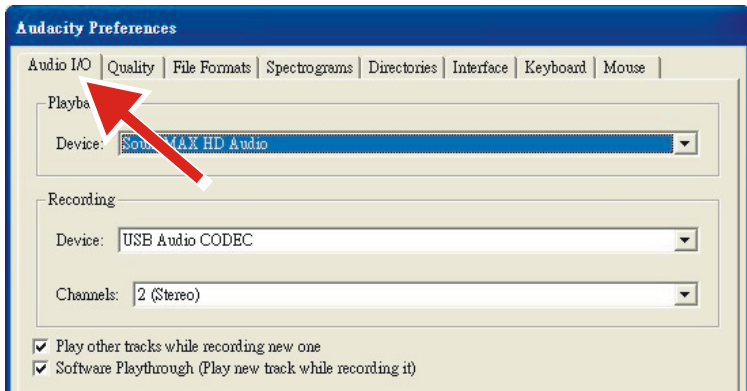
Audacity Preferences

Audio I/O | Quality | File Formats | Spectrograms | Directories | Interface | Keyboard | Mouse

Playba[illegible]

Device: Sou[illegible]MAX HD Audio

Recording

Device: USB Audio CODEC

Channels: 2 (Stereo)

Play other tracks while recording new one

Software Playthrough (Play new track while recording it)